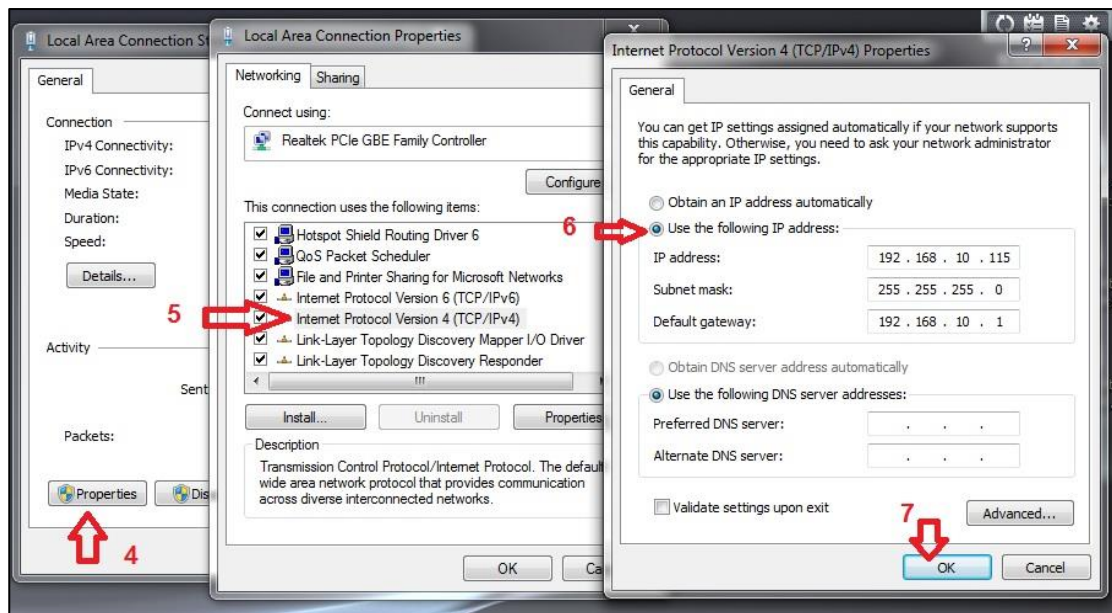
Local Area Connection St

General

Connection
IPv4 Connectivity:
IPv6 Connectivity:
Media State:
Duration:
Speed:

Details...

Activity

Sent

Packets:

Properties

Dis

4

Local Area Connection Properties

Networking Sharing

Connect using:

Realtek PCIe GBE Family Controller

Configure

This connection uses the following items:

Hotspot Shield Routing Driver 6
QoS Packet Scheduler
File and Printer Sharing for Microsoft Networks
Internet Protocol Version 6 (TCP/IPv6)
Internet Protocol Version 4 (TCP/IPv4)
Link-Layer Topology Discovery Mapper I/O Driver
Link-Layer Topology Discovery Responder

5

Install... Uninstall Properties

Description
Transmission Control Protocol/Internet Protocol. The defaul wide area network protocol that provides communication across diverse interconnected networks.

OK Ca

Internet Protocol Version 4 (TCP/IPv4) Properties

General

You can get IP settings assigned automatically if your network supports this capability. Otherwise, you need to ask your network administrator for the appropriate IP settings.

Obtain an IP address automatically

6

Use the following IP address:

IP address: 192 . 168 . 10 . 115
Subnet mask: 255 . 255 . 255 . 0
Default gateway: 192 . 168 . 10 . 1

Obtain DNS server address automatically

Use the following DNS server addresses:

Preferred DNS server: . . .
Alternate DNS server: . . .

Validate settings upon exit

Advanced...

7

OK Cancel